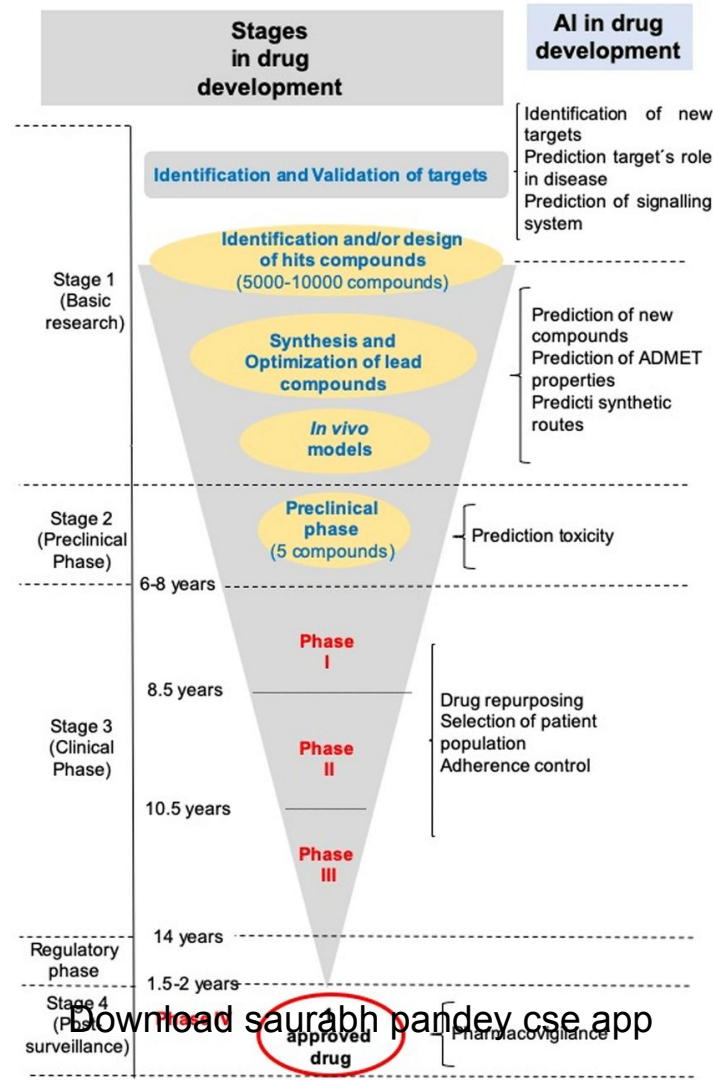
Stages in drug development

AI in drug development

Identification of new targets
Prediction target´s role in disease
Prediction of signalling system

Identification and Validation of targets

Identification and/or design of hits compounds
(5000-10000 compounds)

Stage 1
(Basic research)

Prediction of new compounds
Prediction of ADMET properties
Predicti synthetic routes

Synthesis and Optimization of lead compounds

*In vivo* models

Stage 2
(Preclinical Phase)

Preclinical phase
(5 compounds)

Prediction toxicity

6-8 years

Phase I

8.5 years

Drug repurposing
Selection of patient population
Adherence control

Stage 3
(Clinical Phase)

Phase II

10.5 years

Phase III

14 years

Regulatory phase

1.5-2 years

Stage 4
(P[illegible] surveillance)

Phase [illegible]

1 approved drug

Pharmacovigilance

Download saurabh pandey cse app